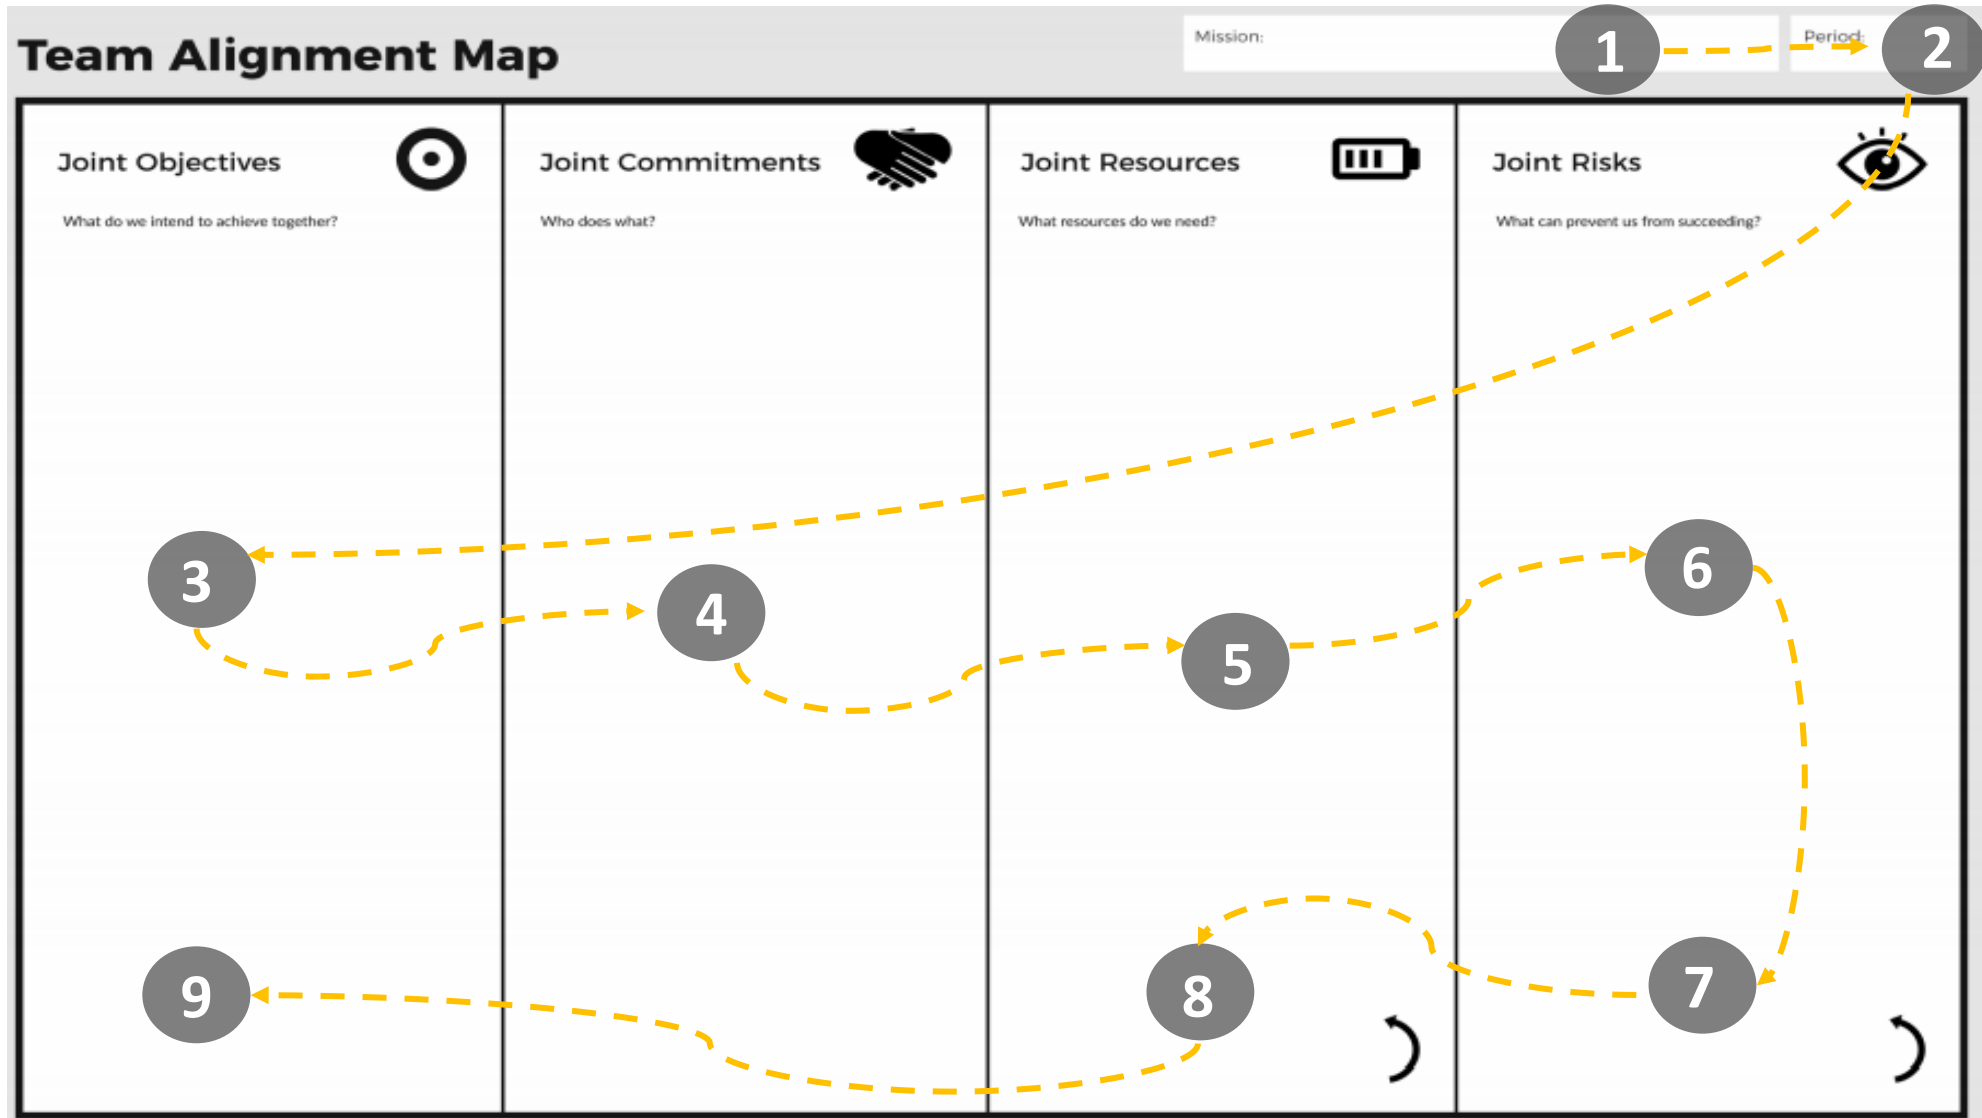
Team Alignment Map

Mission:

Period:

1

2

Joint Objectives

What do we intend to achieve together?

Joint Commitments

Who does what?

Joint Resources

What resources do we need?

Joint Risks

What can prevent us from succeeding?

3

4

5

6

7

8

9